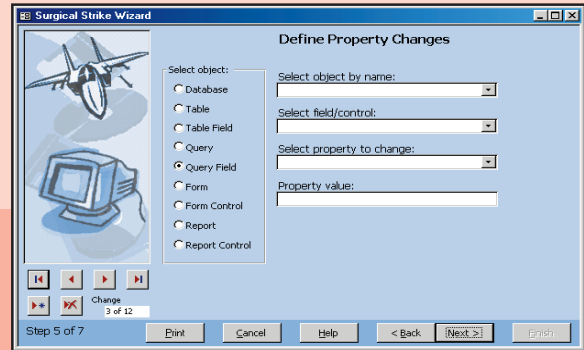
Surgical Strike Wizard

Define Property Changes

Select object:
Database
Table
Table Field
Query
Query Field
Form
Form Control
Report
Report Control

Select object by name:

Select field/control:

Select property to change:

Property value:

Change
3 of 12

Step 5 of 7

Print

Cancel

Help

< Back

Next >

Finish